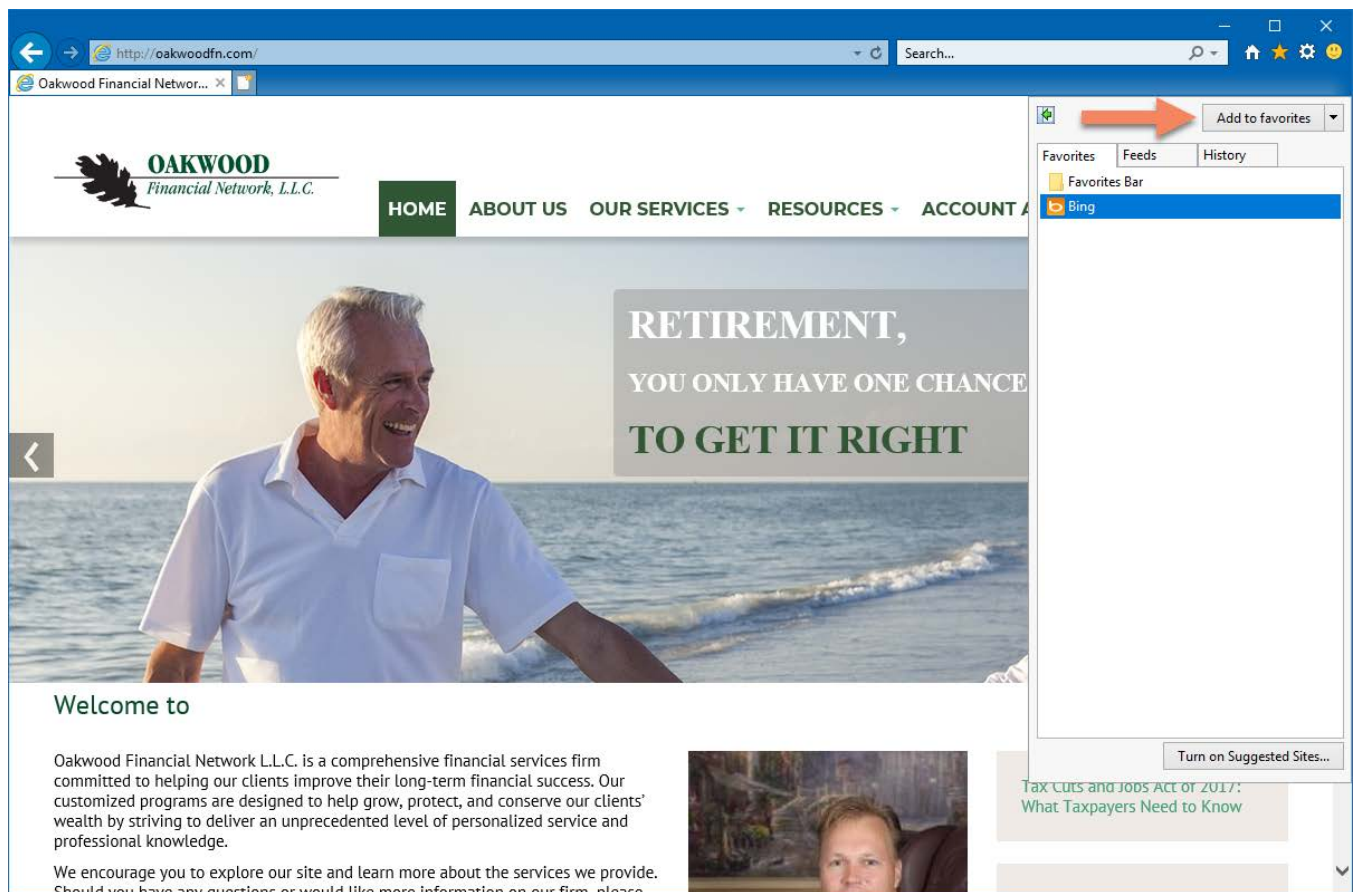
http://oakwoodfn.com/

Search...

Oakwood Financial Networ...

Add to favorites

Favorites | Feeds | History

Favorites Bar

Bing

OAKWOOD
Financial Network, L.L.C.

HOME ABOUT US OUR SERVICES RESOURCES ACCOUNT A

RETIREMENT,
YOU ONLY HAVE ONE CHANCE
TO GET IT RIGHT

Welcome to

Oakwood Financial Network L.L.C. is a comprehensive financial services firm committed to helping our clients improve their long-term financial success. Our customized programs are designed to help grow, protect, and conserve our clients' wealth by striving to deliver an unprecedented level of personalized service and professional knowledge.

We encourage you to explore our site and learn more about the services we provide. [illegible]

Turn on Suggested Sites...

Tax Cuts and Jobs Act of 2017: What Taxpayers Need to Know